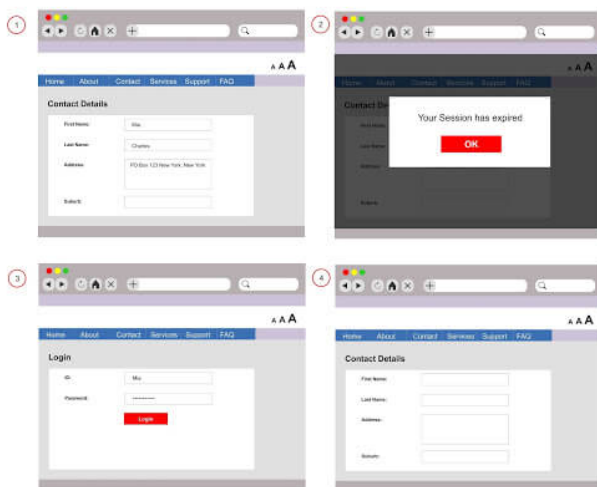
1

A A A

Home About Contact Services Support FAQ

Contact Details

First Name: Mia

Last Name: Charles

Address: PO Box 123 New York New York

Suburb:

2

A A A

Home About Contact Services Support FAQ

Contact De

First Name:

Last Name:

Address:

Suburb:

Your Session has expired

OK

3

A A A

Home About Contact Services Support FAQ

Login

ID: Mia

Password: ••••••••••

Login

4

A A A

Home About Contact Services Support FAQ

Contact Details

First Name:

Last Name:

Address:

Suburb: